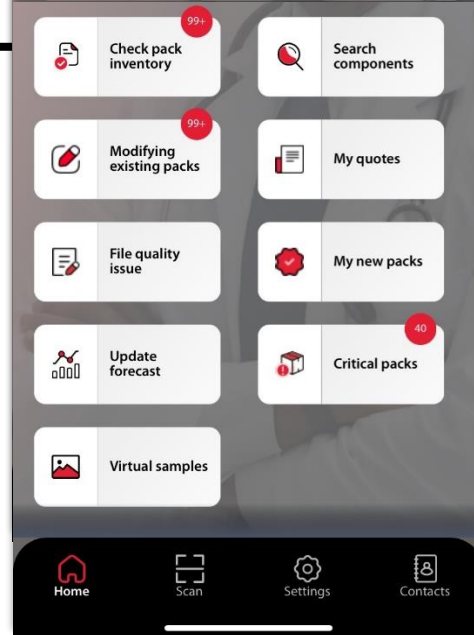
99+
Check pack inventory

Search components

99+
Modifying existing packs

My quotes

File quality issue

My new packs

Update forecast

40
Critical packs

Virtual samples

Home
Scan
Settings
Contacts